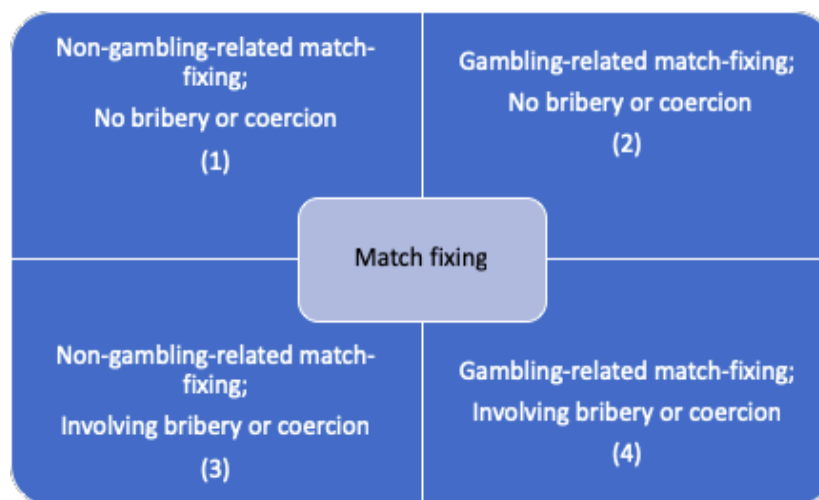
Non-gambling-related match-fixing;
No bribery or coercion
(1)

Gambling-related match-fixing;
No bribery or coercion
(2)

Match fixing

Non-gambling-related match-fixing;
Involving bribery or coercion
(3)

Gambling-related match-fixing;
Involving bribery or coercion
(4)